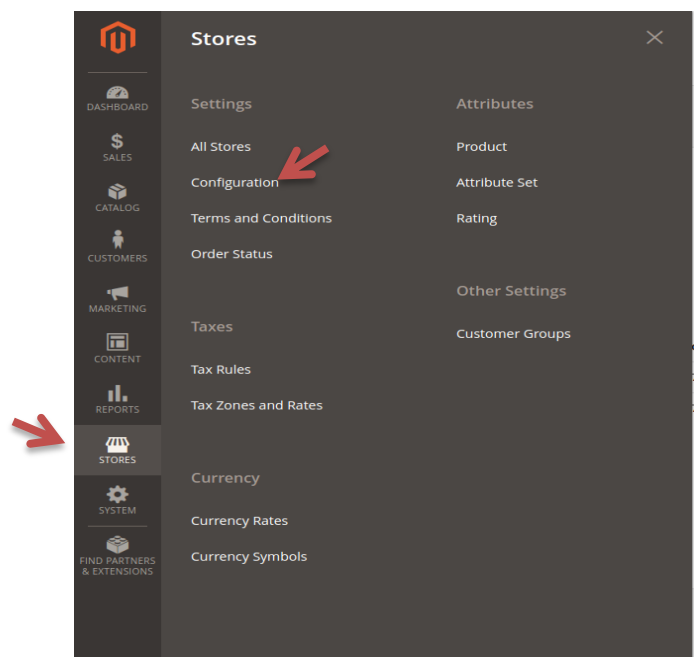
DASHBOARD
$
SALES
CATALOG
CUSTOMERS
MARKETING
CONTENT
REPORTS
STORES
SYSTEM
FIND PARTNERS & EXTENSIONS

Stores

Settings

All Stores

Configuration

Terms and Conditions

Order Status

Taxes

Tax Rules

Tax Zones and Rates

Currency

Currency Rates

Currency Symbols

Attributes

Product

Attribute Set

Rating

Other Settings

Customer Groups